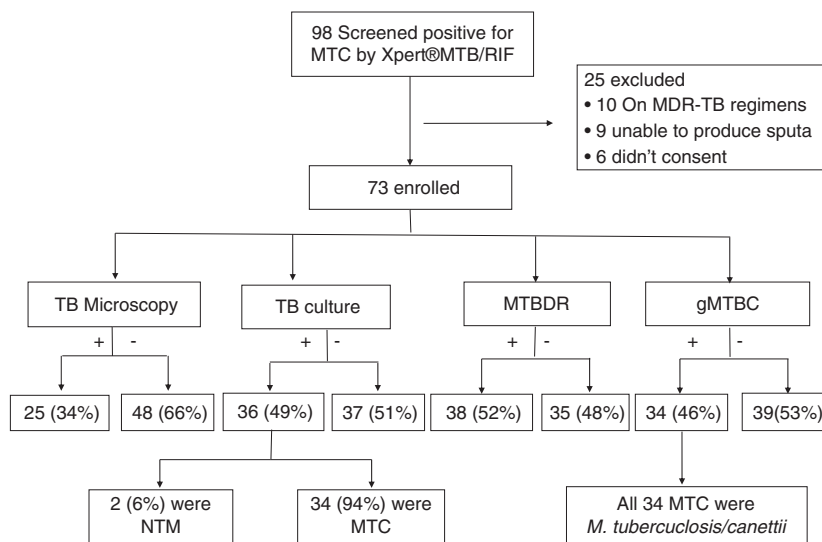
98 Screened positive for MTC by Xpert®MTB/RIF

25 excluded
• 10 On MDR-TB regimens
• 9 unable to produce sputa
• 6 didn't consent

73 enrolled

TB Microscopy

+ -

25 (34%)

48 (66%)

TB culture

+ -

36 (49%)

37 (51%)

2 (6%) were NTM

34 (94%) were MTC

MTBDR

+ -

38 (52%)

35 (48%)

gMTBC

+ -

34 (46%)

39(53%)

All 34 MTC were *M. tubercuclosis/canettii*